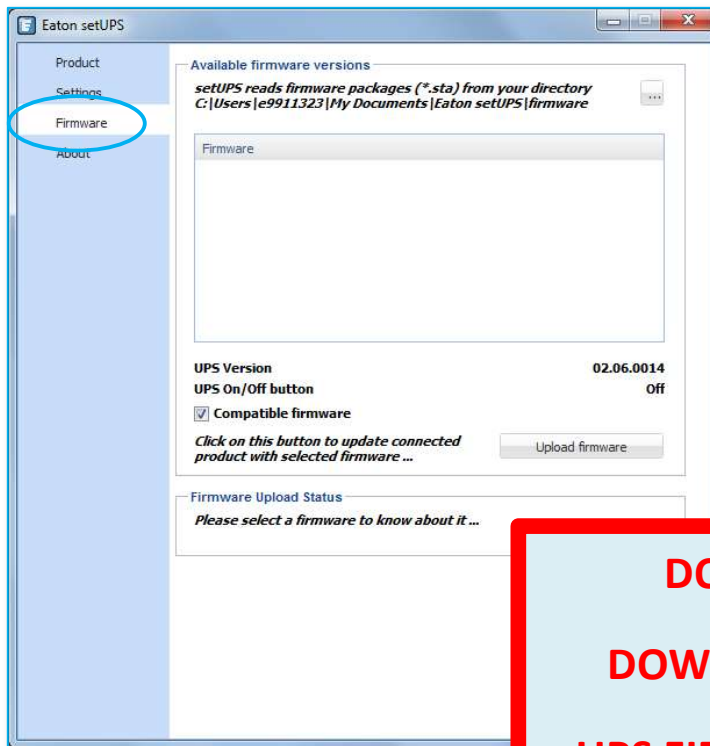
Eaton setUPS

Product
Settings
Firmware
About

Available firmware versions
setUPS reads firmware packages (*.sta) from your directory C:|Users|e9911323|My Documents|Eaton setUPS|firmware
...

Firmware

UPS Version 02.06.0014
UPS On/Off button Off
Compatible firmware
Click on this button to update connected product with selected firmware ...
Upload firmware

Firmware Upload Status
Please select a firmware to know about it ...

DO

DOW

UPS FI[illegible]